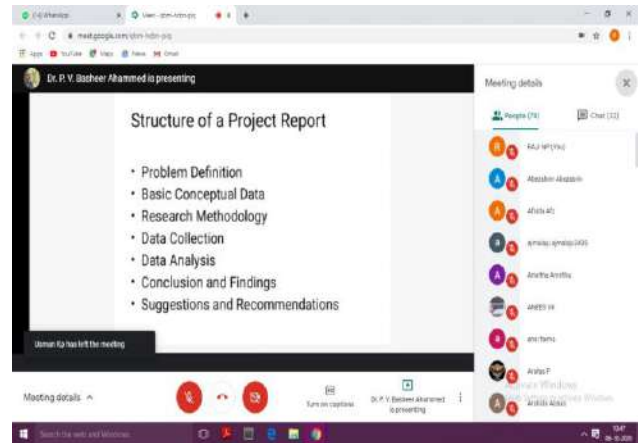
(14) WhatsApp
Meet - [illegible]
meet.google.com/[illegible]
Apps YouTube Maps News Gmail

Dr. P. V. Basheer Ahammed is presenting

Structure of a Project Report

- Problem Definition
- Basic Conceptual Data
- Research Methodology
- Data Collection
- Data Analysis
- Conclusion and Findings
- Suggestions and Recommendations

Usman Kp has left the meeting

Meeting details

People (78)
Chat (32)

RAJI NP (You)
Abdulla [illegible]
Afida Ali
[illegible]
Anitha Anitha
ANEES VK
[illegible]
Arsha P
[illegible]

Meeting details

Turn on captions
Dr. P. V. Basheer Ahammed is presenting

Activate Windows
Go to Settings to activate Windows.

Search the web and Windows